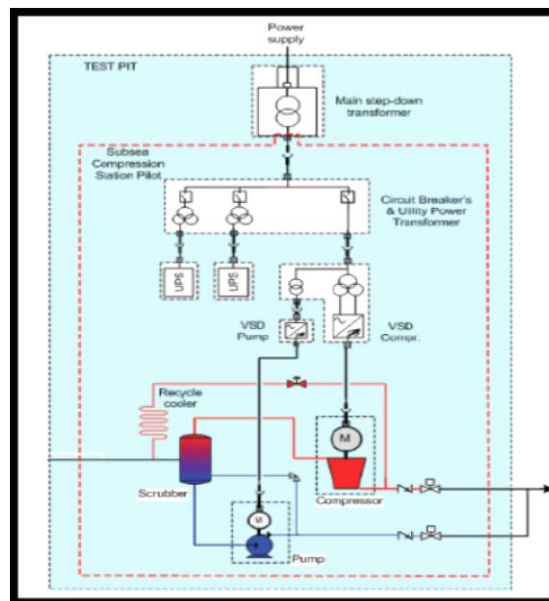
Power supply

TEST PIT

Main step-down transformer

Subsea Compression Station Pilot

Circuit Breaker's & Utility Power Transformer

UPS

UPS

VSD Pump

VSD Compr.

Recycle cooler

M

Scrubber

Compressor

M

Pump